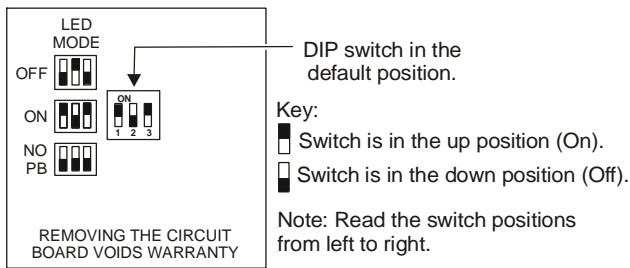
LED MODE

OFF

ON

NO PB

ON
1 2 3

REMOVING THE CIRCUIT BOARD VOIDS WARRANTY

DIP switch in the default position.

Key:

Switch is in the up position (On).

Switch is in the down position (Off).

Note: Read the switch positions from left to right.